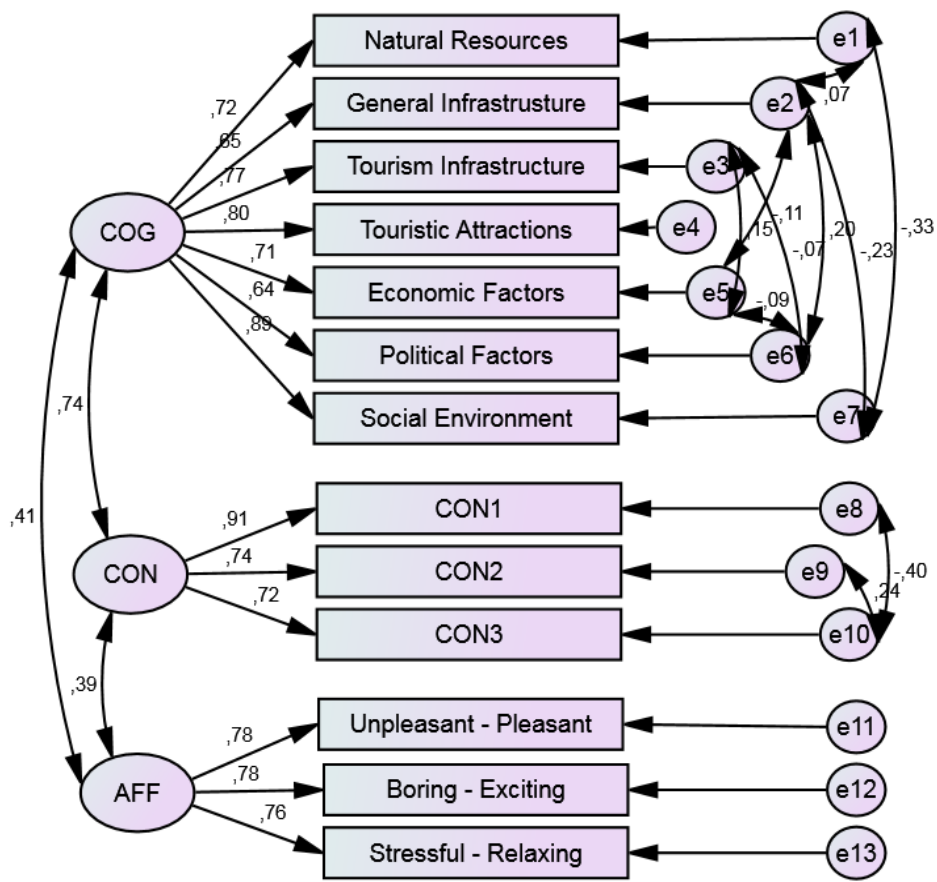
Natural Resources
General Infrastrusture
Tourism Infrastructure
Touristic Attractions
Economic Factors
Political Factors
Social Environment

e1
e2
e3
e4
e5
e6
e7

,07
,15
,11
-,07
,20
-,23
-,33
-,09

COG
,72
,65
,77
,80
,71
,64
,89

,74
,41

CON
,91
,74
,72

CON1
CON2
CON3

e8
e9
e10
-,40
,24

,39

AFF
,78
,78
,76

Unpleasant - Pleasant
Boring - Exciting
Stressful - Relaxing

e11
e12
e13